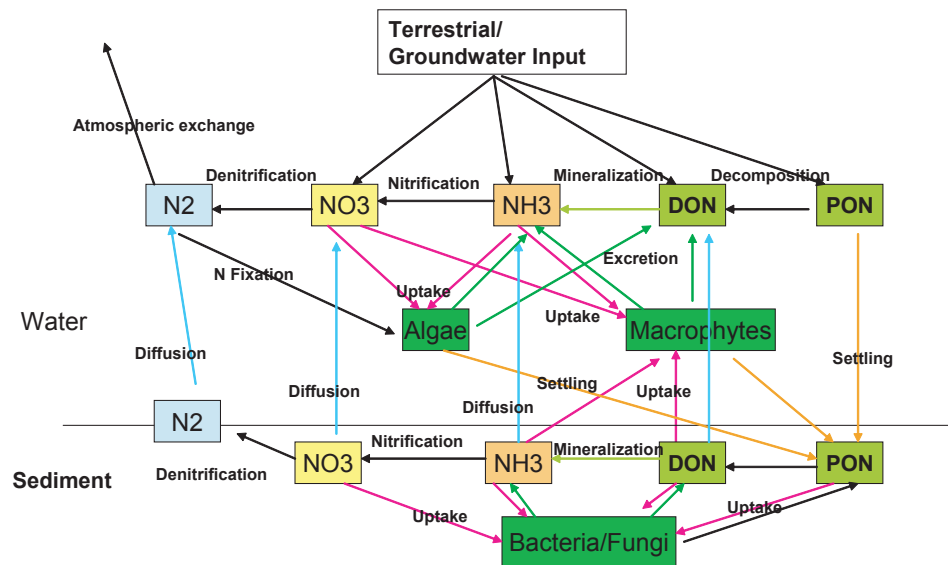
Terrestrial/
Groundwater Input

Atmospheric exchange

Denitrification

Nitrification

Mineralization

Decomposition

N2

NO3

NH3

DON

PON

N Fixation

Uptake

Excretion

Water

Uptake

Algae

Macrophytes

Diffusion

Settling

Diffusion

Settling

Uptake

Diffusion

N2

Nitrification

Mineralization

Sediment

Denitrification

NO3

NH3

DON

PON

Uptake

Uptake

Bacteria/Fungi